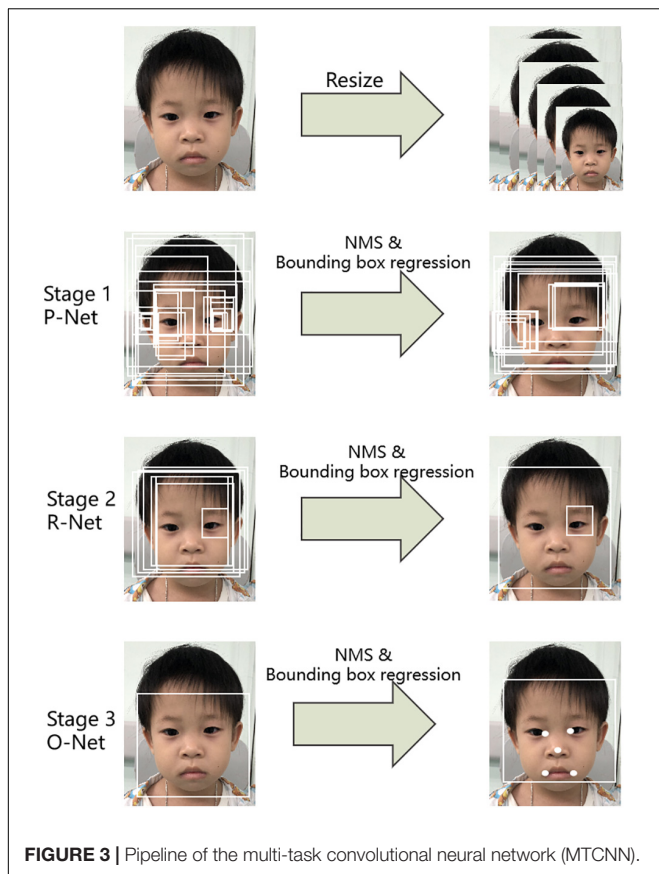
Resize

Stage 1
P-Net

NMS &
Bounding box regression

Stage 2
R-Net

NMS &
Bounding box regression

Stage 3
O-Net

NMS &
Bounding box regression

**FIGURE 3 |** Pipeline of the multi-task convolutional neural network (MTCNN).